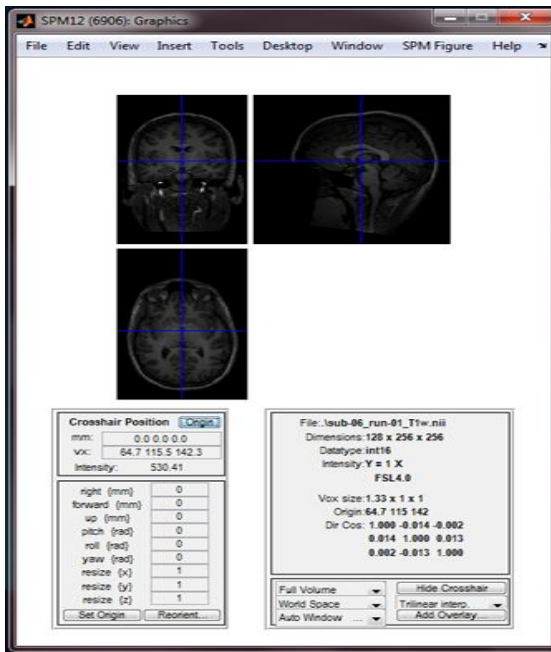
SPM12 (6906): Graphics

File Edit View Insert Tools Desktop Window SPM Figure Help

Crosshair Position Origin
mm: 0.0 0.0 0.0
vx: 64.7 115.5 142.3
Intensity: 530.41

right {mm} 0
forward {mm} 0
up {mm} 0
pitch {rad} 0
roll {rad} 0
yaw {rad} 0
resize {x} 1
resize {y} 1
resize {z} 1
Set Origin Reorient...

File: ..\sub-06_run-01_T1w.nii
Dimensions: 128 x 256 x 256
Datatype: int16
Intensity: Y = 1 X
FSL4.0

Vox size: 1.33 x 1 x 1
Origin: 64.7 115 142
Dir Cos: 1.000 -0.014 -0.002
0.014 1.000 0.013
0.002 -0.013 1.000

Full Volume
World Space
Auto Window
Hide Crosshair
Trilinear interp.
Add Overlay...